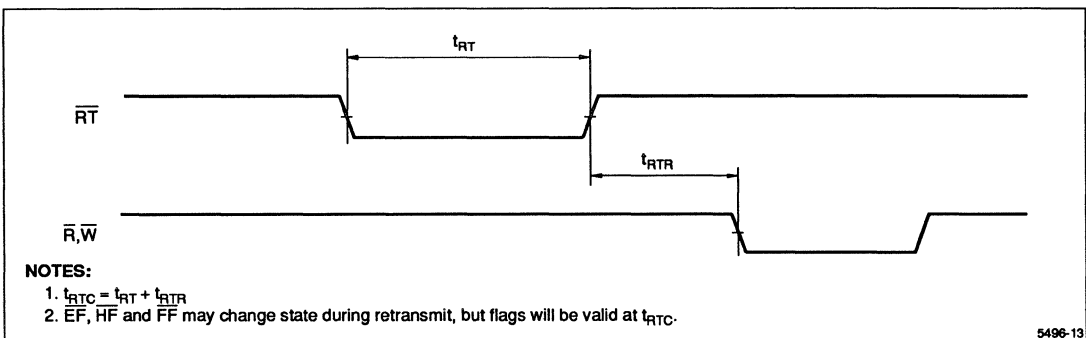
$t_{RT}$

$\overline{RT}$

$t_{RTR}$

$\overline{R}, \overline{W}$

NOTES:
1. $t_{RTC} = t_{RT} + t_{RTR}$
2. $\overline{EF}$, $\overline{HF}$ and $\overline{FF}$ may change state during retransmit, but flags will be valid at $t_{RTC}$.

5496-13